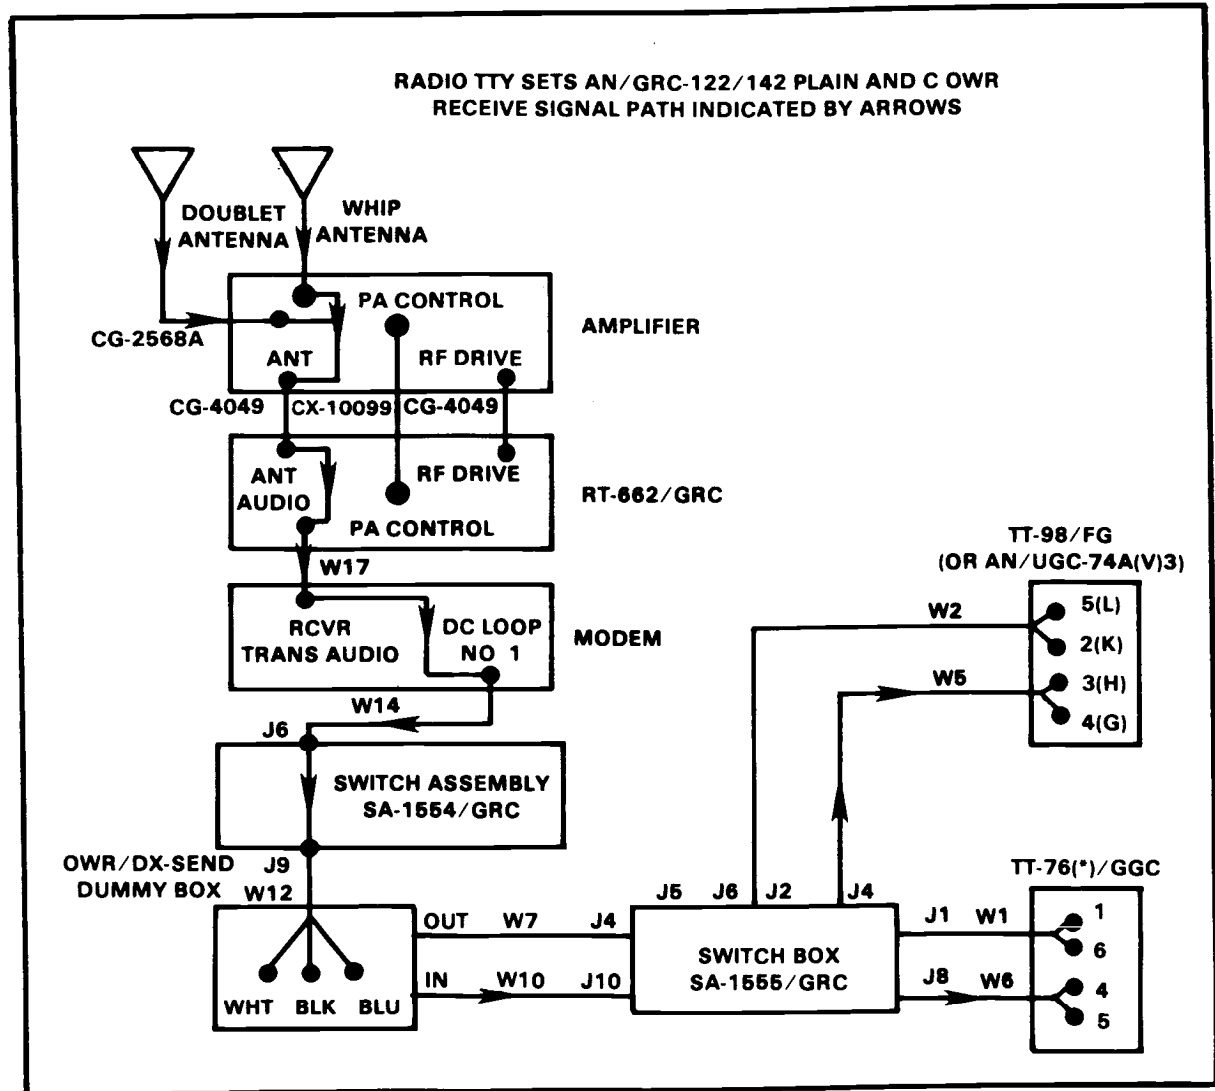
RADIO TTY SETS AN/GRC-122/142 PLAIN AND C OWR
RECEIVE SIGNAL PATH INDICATED BY ARROWS

DOUBLET ANTENNA

WHIP ANTENNA

PA CONTROL

CG-2568A

AMPLIFIER

ANT

RF DRIVE

CG-4049

CX-10099

CG-4049

ANT AUDIO

RF DRIVE

RT-662/GRC

PA CONTROL

W17

RCVR TRANS AUDIO

DC LOOP NO 1

MODEM

W14

J6

SWITCH ASSEMBLY SA-1554/GRC

OWR/DX-SEND DUMMY BOX

J9

W12

TT-98/FG (OR AN/UGC-74A(V)3)

W2

5(L)

2(K)

W5

3(H)

4(G)

J5

J6

J2

J4

TT-76(*)/GGC

OUT

W7

J4

SWITCH BOX SA-1555/GRC

J1

W1

1

6

IN

W10

J10

J8

W6

4

5

WHT

BLK

BLU